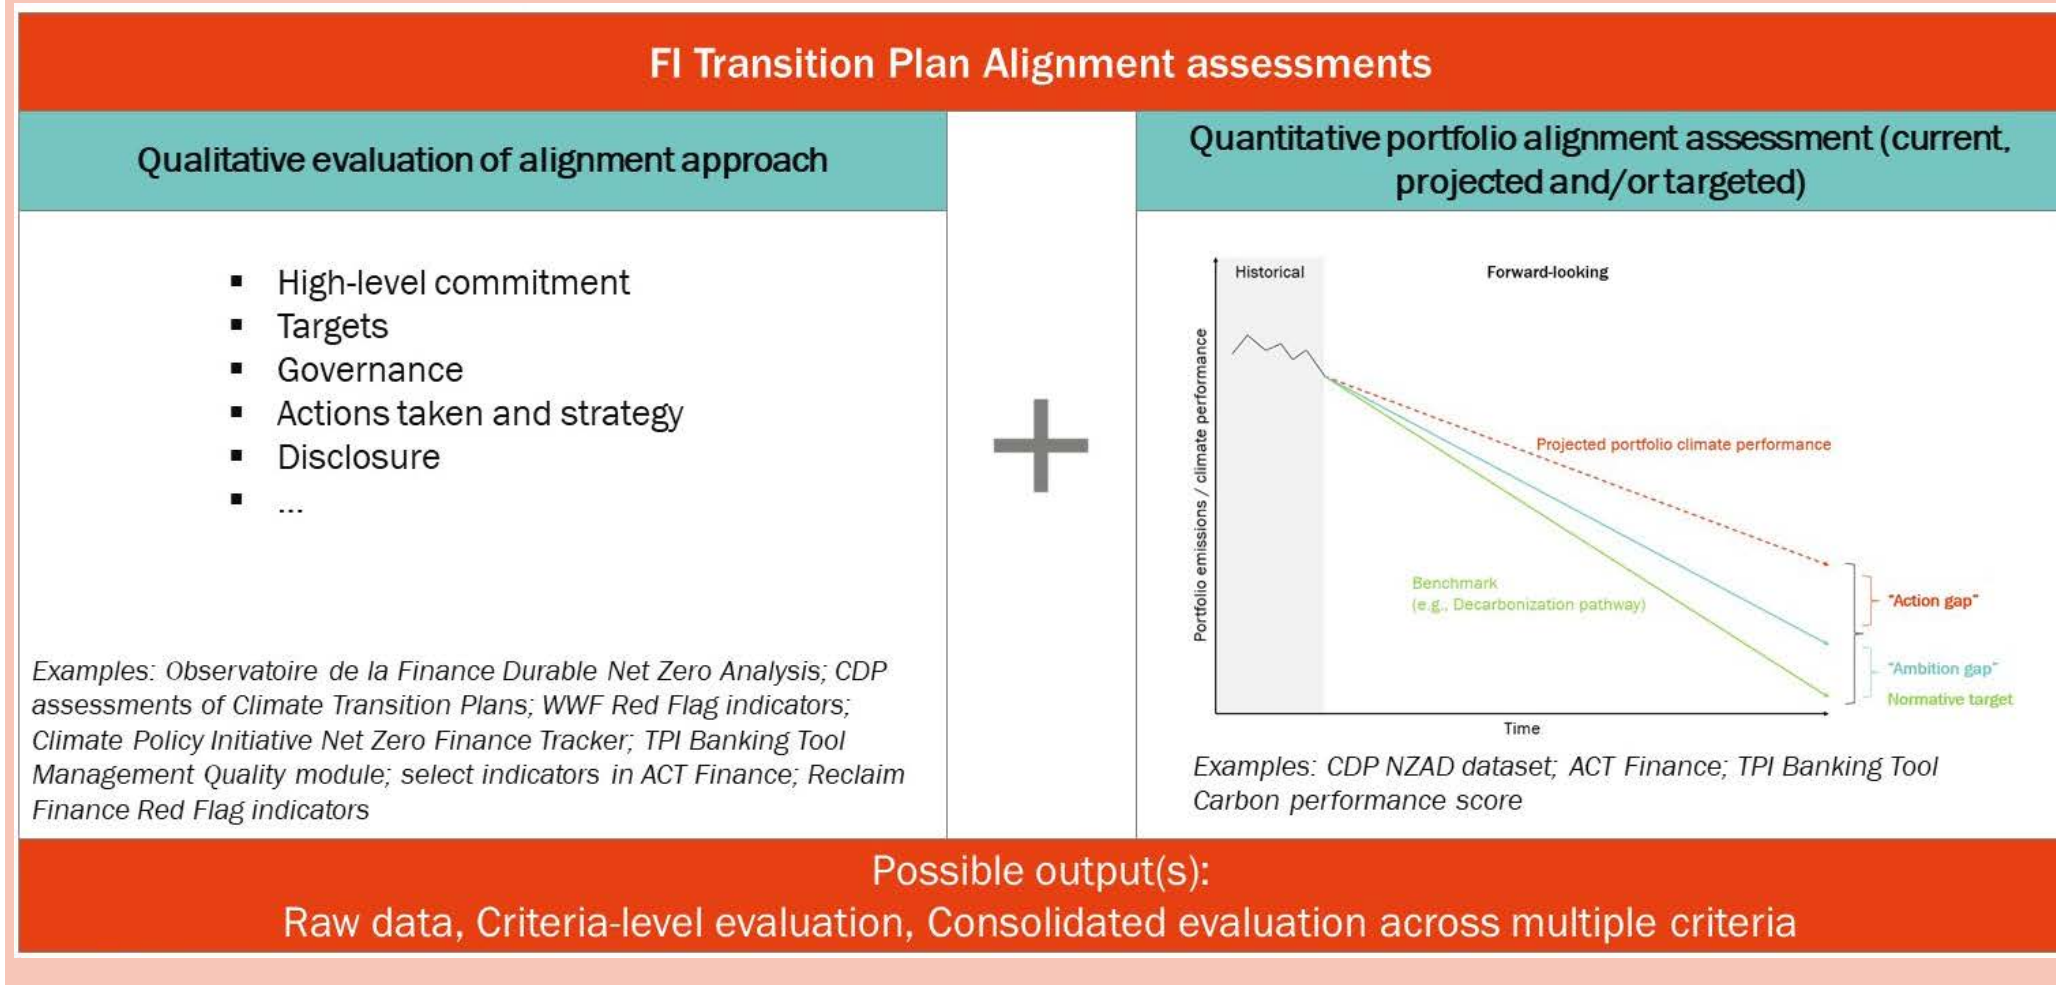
FI Transition Plan Alignment assessments

Qualitative evaluation of alignment approach

- High-level commitment
- Targets
- Governance
- Actions taken and strategy
- Disclosure
- ...

Examples: Observatoire de la Finance Durable Net Zero Analysis; CDP assessments of Climate Transition Plans; WWF Red Flag indicators; Climate Policy Initiative Net Zero Finance Tracker; TPI Banking Tool Management Quality module; select indicators in ACT Finance; Reclaim Finance Red Flag indicators

Quantitative portfolio alignment assessment (current, projected and/or targeted)

Historical

Forward-looking

Portfolio emissions / climate performance

Projected portfolio climate performance

Benchmark (e.g., Decarbonization pathway)

"Action gap"

"Ambition gap"

Normative target

Time

Examples: CDP NZAD dataset; ACT Finance; TPI Banking Tool Carbon performance score

Possible output(s):
Raw data, Criteria-level evaluation, Consolidated evaluation across multiple criteria